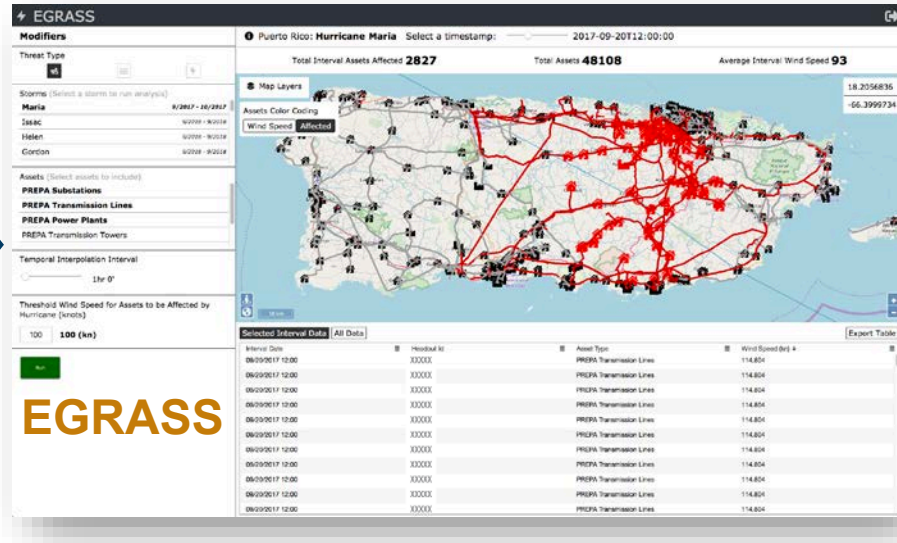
EGRASS

Modifiers

Threat Type

Storms (Select a storm to run analysis)

| | |
|---|---|
| Maria | 9/2017 - 10/2017 |
| Issac | 9/2018 - 9/2018 |
| Helen | 9/2018 - 9/2018 |
| Gordon | 9/2018 - 9/2018 |

Assets (Select assets to include)

PREPA Substations

PREPA Transmission Lines

PREPA Power Plants

PREPA Transmission Towers

Temporal Interpolation Interval

1hr 0'

Threshold Wind Speed for Assets to be Affected by Hurricane (knots)

100 100 (kn)

Run

EGRASS

Puerto Rico: Hurricane Maria Select a timestamp: 2017-09-20T12:00:00

Total Interval Assets Affected 2827 Total Assets 48108 Average Interval Wind Speed 93

Map Layers

Assets Color Coding

Wind Speed Affected

18.2056836

-66.3999734

Selected Interval Data All Data Export Table

| Interval Date | Headout Id | Asset Type | Wind Speed (kn) |
|---|---|---|---|
| 09/20/2017 12:00 | XXXXX | PREPA Transmission Lines | 114.804 |
| 09/20/2017 12:00 | XXXXX | PREPA Transmission Lines | 114.804 |
| 09/20/2017 12:00 | XXXXX | PREPA Transmission Lines | 114.804 |
| 09/20/2017 12:00 | XXXXX | PREPA Transmission Lines | 114.804 |
| 09/20/2017 12:00 | XXXXX | PREPA Transmission Lines | 114.804 |
| 09/20/2017 12:00 | XXXXX | PREPA Transmission Lines | 114.804 |
| 09/20/2017 12:00 | XXXXX | PREPA Transmission Lines | 114.804 |
| 09/20/2017 12:00 | XXXXX | PREPA Transmission Lines | 114.804 |
| 09/20/2017 12:00 | XXXXX | PREPA Transmission Lines | 114.804 |
| 09/20/2017 12:00 | XXXXX | PREPA Transmission Lines | 114.804 |
| 09/20/2017 12:00 | XXXXX | PREPA Transmission Lines | 114.804 |